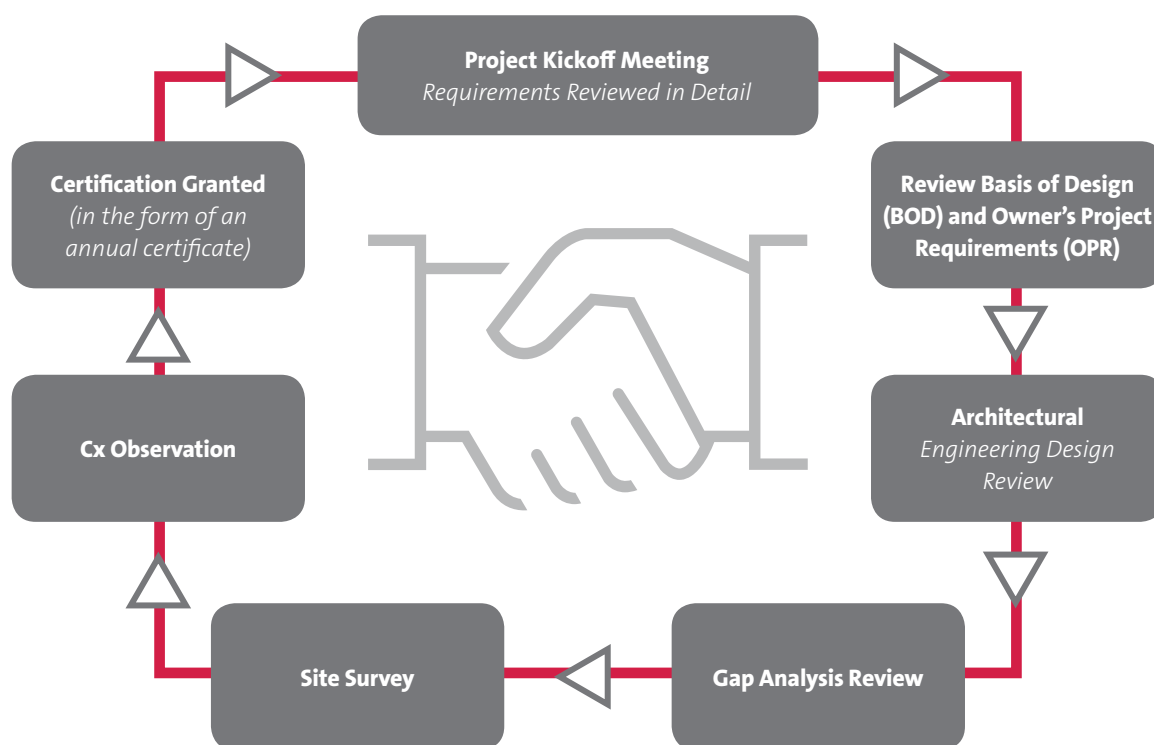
Project Kickoff Meeting
Requirements Reviewed in Detail

Review Basis of Design (BOD) and Owner's Project Requirements (OPR)

Architectural
Engineering Design Review

Gap Analysis Review

Site Survey

Cx Observation

Certification Granted
(in the form of an annual certificate)